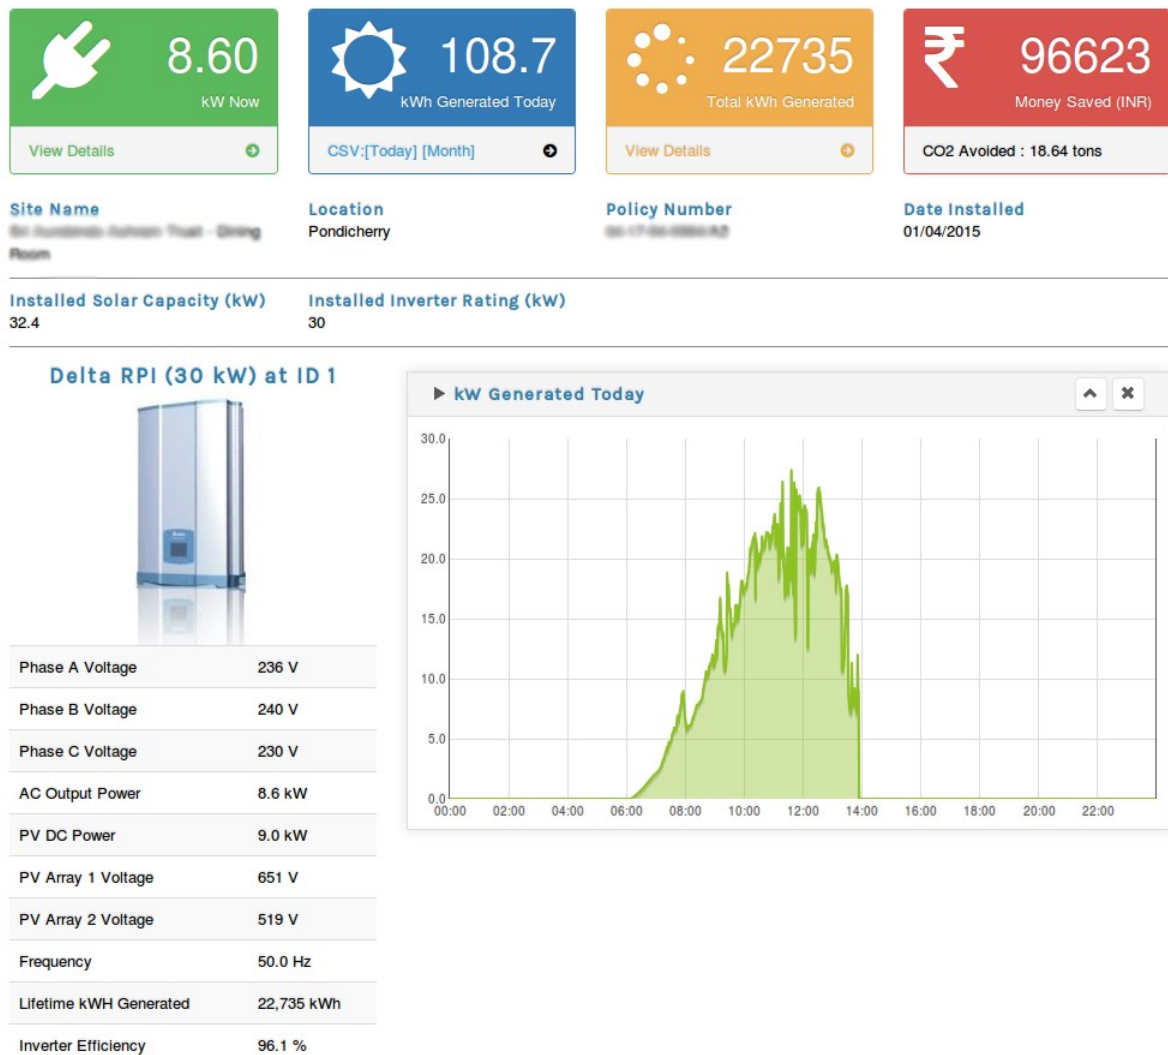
8.60
kW Now
View Details

108.7
kWh Generated Today
CSV:[Today] [Month]

22735
Total kWh Generated
View Details

₹ 96623
Money Saved (INR)
CO2 Avoided : 18.64 tons

Site Name
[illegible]

Location
Pondicherry

Policy Number
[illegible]

Date Installed
01/04/2015

Installed Solar Capacity (kW)
32.4

Installed Inverter Rating (kW)
30

Delta RPI (30 kW) at ID 1

| | |
|---|---|
| Phase A Voltage | 236 V |
| Phase B Voltage | 240 V |
| Phase C Voltage | 230 V |
| AC Output Power | 8.6 kW |
| PV DC Power | 9.0 kW |
| PV Array 1 Voltage | 651 V |
| PV Array 2 Voltage | 519 V |
| Frequency | 50.0 Hz |
| Lifetime kWH Generated | 22,735 kWh |
| Inverter Efficiency | 96.1 % |

kW Generated Today

30.0
25.0
20.0
15.0
10.0
5.0
0.0
00:00 02:00 04:00 06:00 08:00 10:00 12:00 14:00 16:00 18:00 20:00 22:00